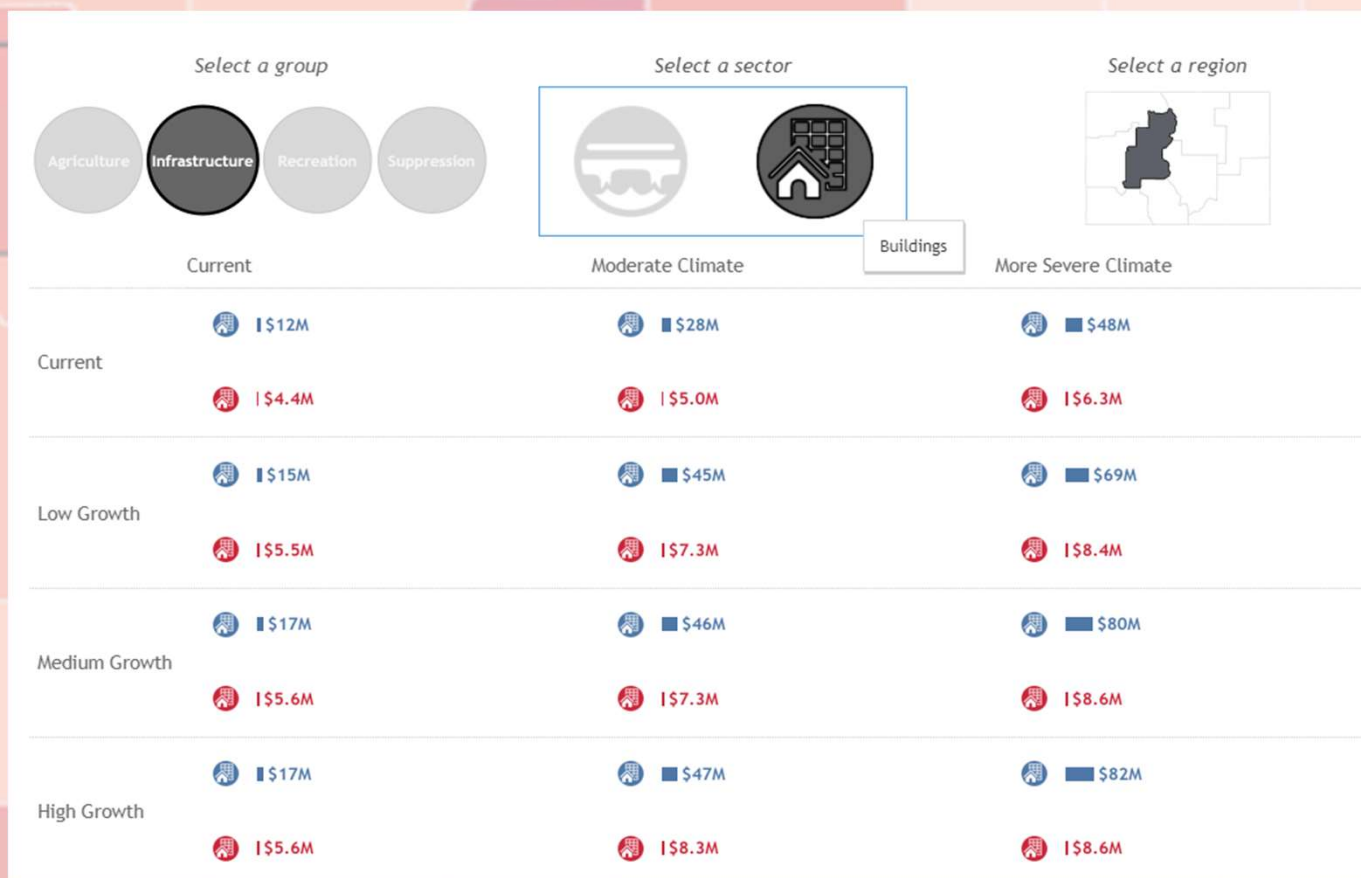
Select a group

Agriculture Infrastructure Recreation Suppression

Select a sector

Buildings

Select a region

| | Current | Moderate Climate | More Severe Climate |
|---|---|---|---|
| Current | \$12M<br>\$4.4M | \$28M<br>\$5.0M | \$48M<br>\$6.3M |
| Low Growth | \$15M<br>\$5.5M | \$45M<br>\$7.3M | \$69M<br>\$8.4M |
| Medium Growth | \$17M<br>\$5.6M | \$46M<br>\$7.3M | \$80M<br>\$8.6M |
| High Growth | \$17M<br>\$5.6M | \$47M<br>\$8.3M | \$82M<br>\$8.6M |